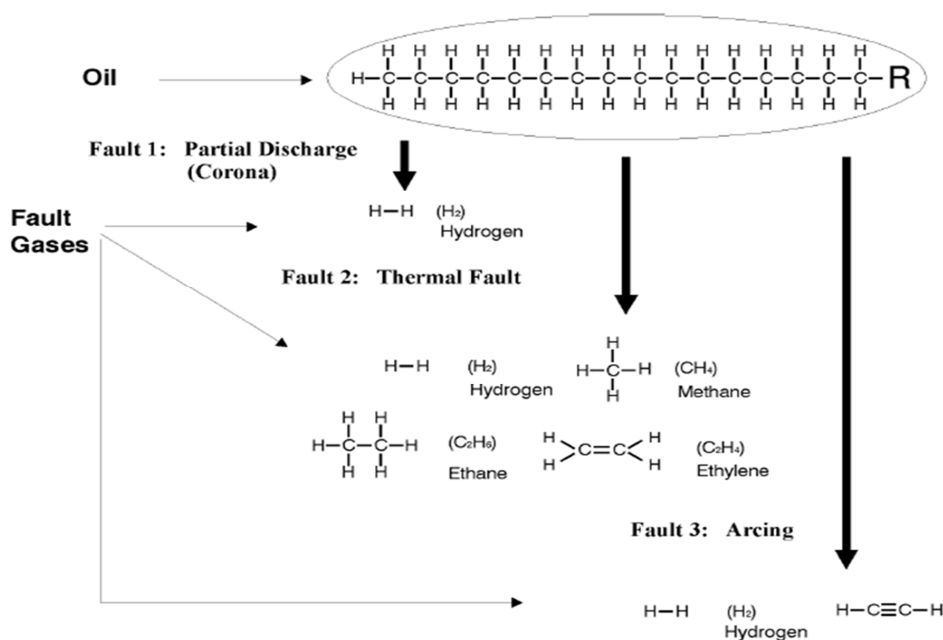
Oil

H–C–C–C–C–C–C–C–C–C–C–C–C–C–C–C–C–R

Fault 1: Partial Discharge (Corona)

Fault Gases

H–H ($H_2$) Hydrogen

Fault 2: Thermal Fault

H–H ($H_2$) Hydrogen

H–C–H ($CH_4$) Methane

H–C–C–H ($C_2H_6$) Ethane

H₂C=CH₂ ($C_2H_4$) Ethylene

Fault 3: Arcing

H–H ($H_2$) Hydrogen

H–C≡C–H